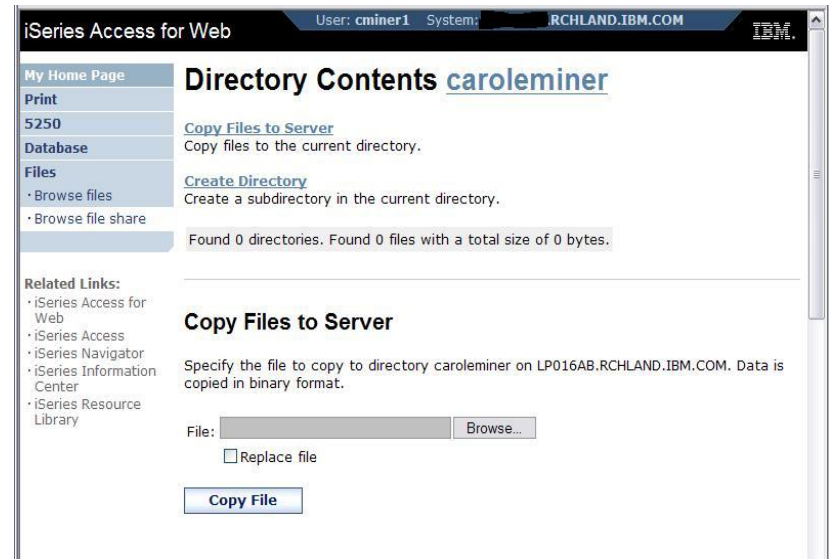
iSeries Access for Web

User: cminer1 System: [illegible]RCHLAND.IBM.COM

IBM.

My Home Page
Print
5250
Database
Files
· Browse files
· Browse file share

Related Links:
· iSeries Access for Web
· iSeries Access
· iSeries Navigator
· iSeries Information Center
· iSeries Resource Library

Directory Contents caroleminer

Copy Files to Server
Copy files to the current directory.

Create Directory
Create a subdirectory in the current directory.

Found 0 directories. Found 0 files with a total size of 0 bytes.

Copy Files to Server

Specify the file to copy to directory caroleminer on LP016AB.RCHLAND.IBM.COM. Data is copied in binary format.

File: Browse...

Replace file

Copy File